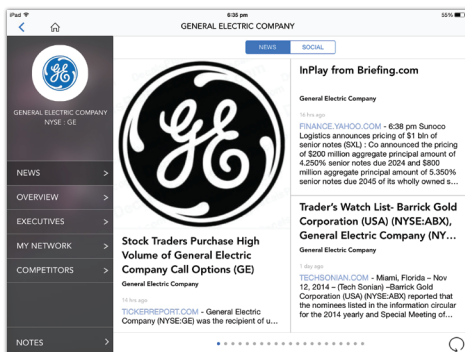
iPad
6:35 pm
55%

GENERAL ELECTRIC COMPANY

NEWS
SOCIAL

GENERAL ELECTRIC COMPANY
NYSE : GE

NEWS >
OVERVIEW >
EXECUTIVES >
MY NETWORK >
COMPETITORS >

NOTES >

Stock Traders Purchase High Volume of General Electric Company Call Options (GE)

General Electric Company

14 hrs ago

TICKERREPORT.COM - General Electric Company (NYSE:GE) was the recipient of u...

InPlay from Briefing.com

General Electric Company

14 hrs ago

FINANCE.YAHOO.COM - 6:38 pm Sunoco Logistics announces pricing of $1 bln of senior notes (SXL) : Co announced the pricing of $200 million aggregate principal amount of 4.250% senior notes due 2024 and $800 million aggregate principal amount of 5.350% senior notes due 2045 of its wholly owned s...

Trader's Watch List- Barrick Gold Corporation (USA) (NYSE:ABX), General Electric Company (NY...

General Electric Company

1 day ago

TECHSONIAN.COM - Miami, Florida – Nov 12, 2014 – (Tech Sonian) –Barrick Gold Corporation (USA) (NYSE:ABX) reported that the nominees listed in the information circular for the 2014 yearly and Special Meeting of...